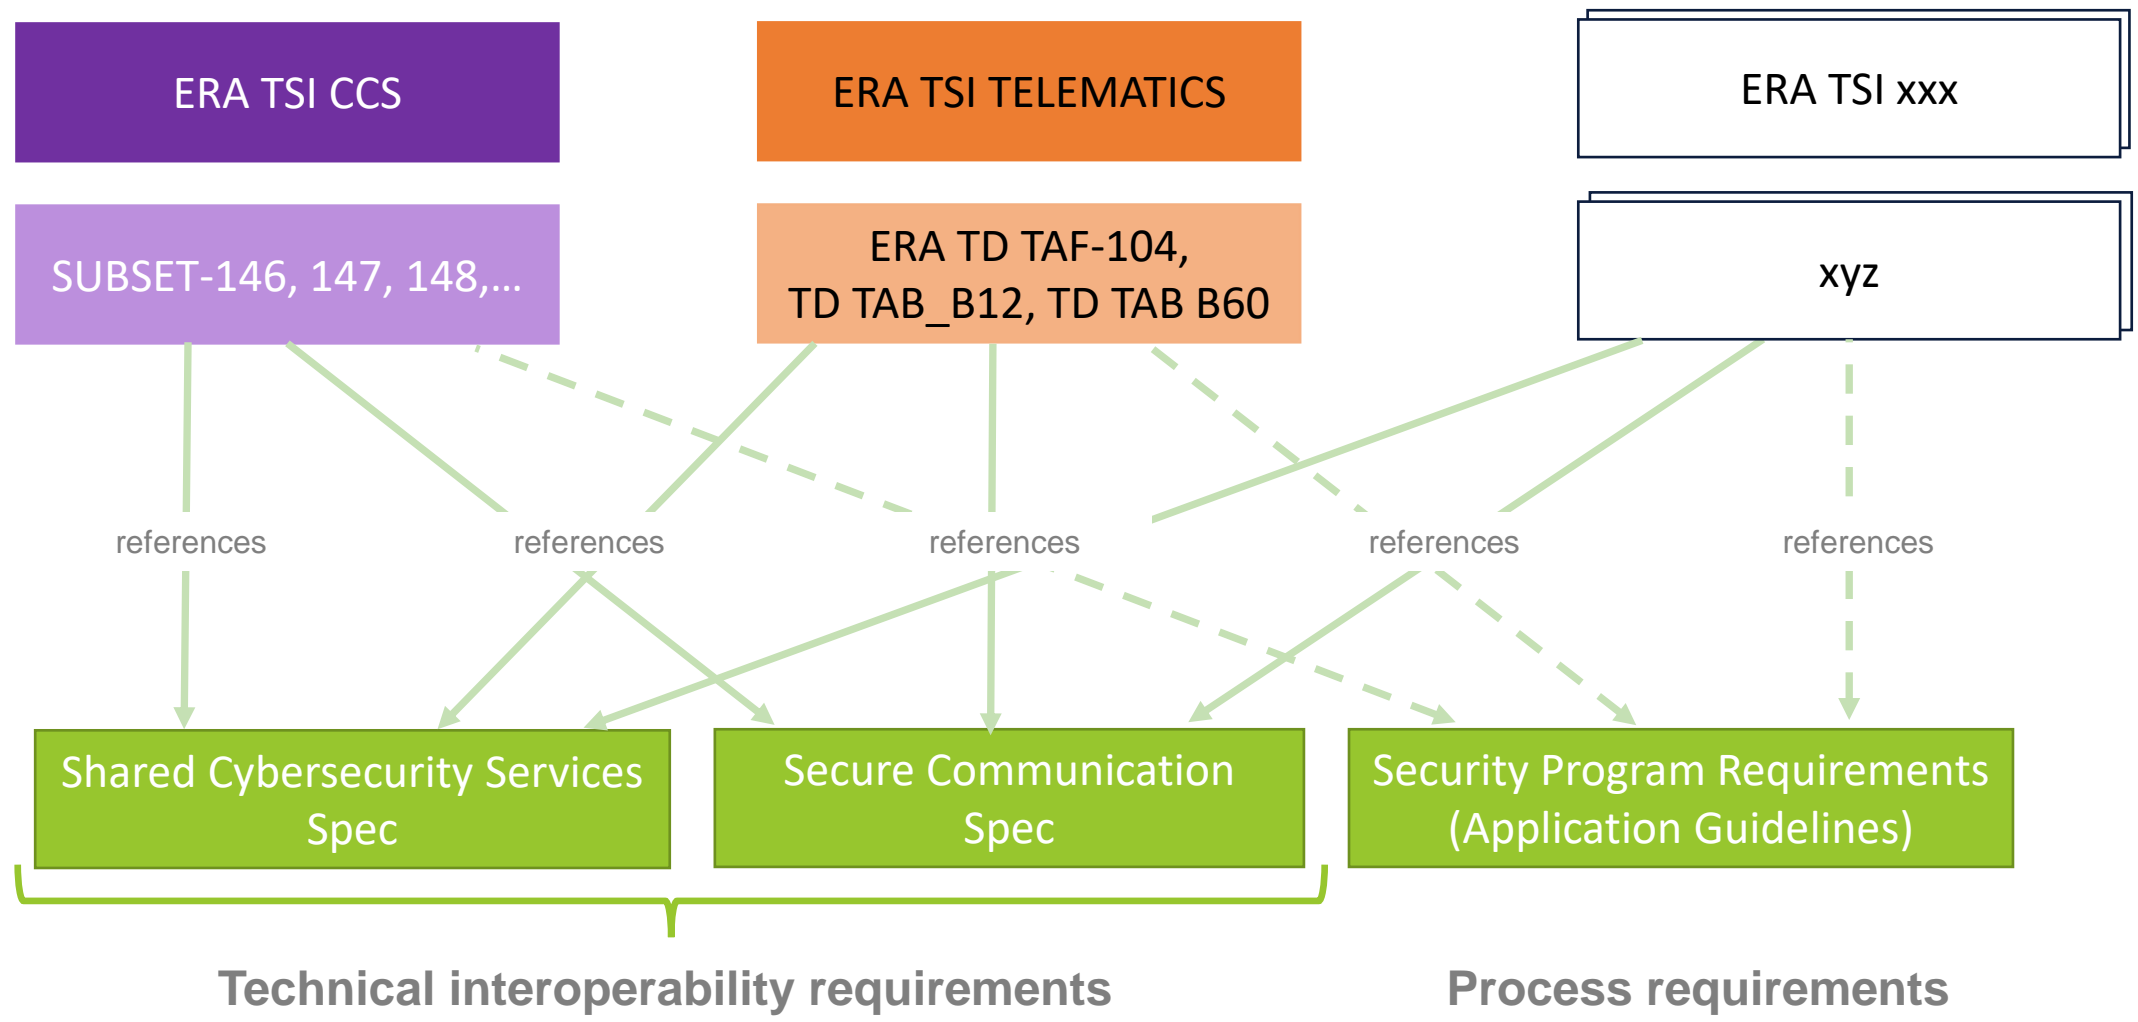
ERA TSI CCS

ERA TSI TELEMATICS

ERA TSI xxx

SUBSET-146, 147, 148,...

ERA TD TAF-104, TD TAB_B12, TD TAB B60

xyz

references

references

references

references

references

Shared Cybersecurity Services Spec

Secure Communication Spec

Security Program Requirements (Application Guidelines)

Technical interoperability requirements

Process requirements